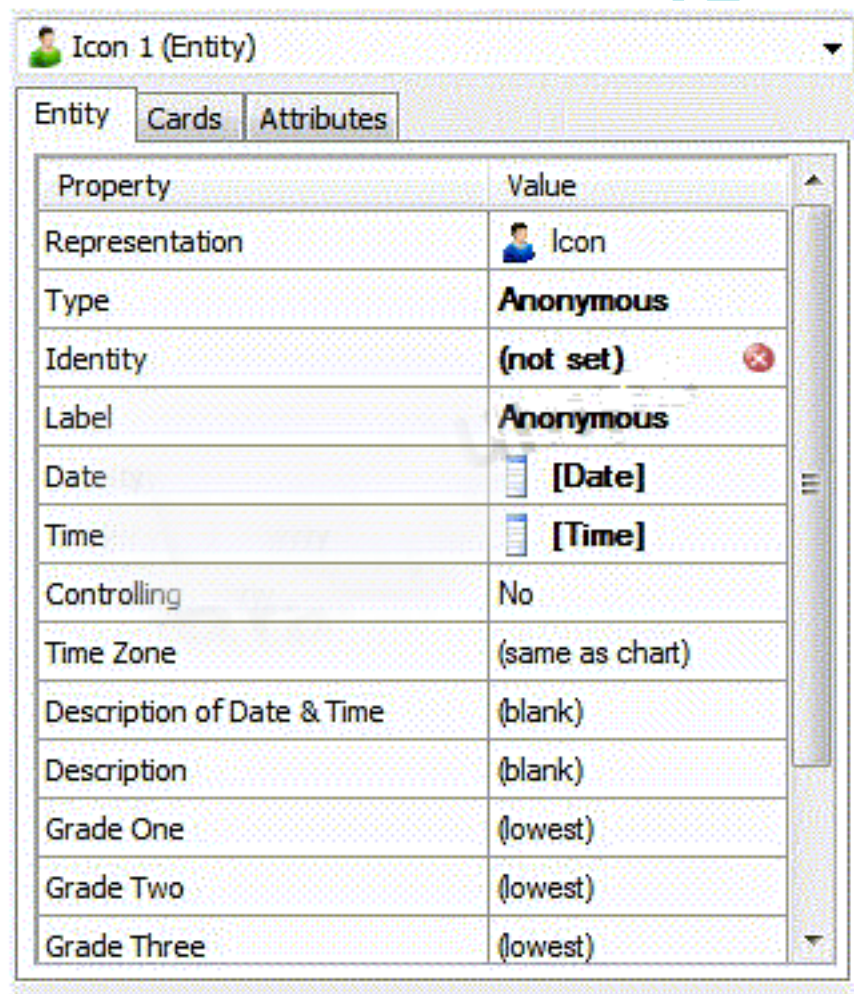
Icon 1 (Entity)

Entity | Cards | Attributes

| Property | Value |
|---|---|
| Representation | Icon |
| Type | Anonymous |
| Identity | (not set) |
| Label | Anonymous |
| Date | [Date] |
| Time | [Time] |
| Controlling | No |
| Time Zone | (same as chart) |
| Description of Date & Time | (blank) |
| Description | (blank) |
| Grade One | (lowest) |
| Grade Two | (lowest) |
| Grade Three | (lowest) |